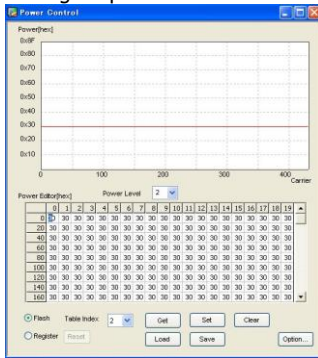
Power Control

Power[hex]

0x8F
0x80
0x70
0x60
0x50
0x40
0x30
0x20
0x10

0 100 200 300 400
Carrier

Power Editor[hex] Power Level 2

| | 0 | 1 | 2 | 3 | 4 | 5 | 6 | 7 | 8 | 9 | 10 | 11 | 12 | 13 | 14 | 15 | 16 | 17 | 18 | 19 |
|---|---|---|---|---|---|---|---|---|---|---|---|---|---|---|---|---|---|---|---|---|
| 0 | 30 | 30 | 30 | 30 | 30 | 30 | 30 | 30 | 30 | 30 | 30 | 30 | 30 | 30 | 30 | 30 | 30 | 30 | 30 | 30 |
| 20 | 30 | 30 | 30 | 30 | 30 | 30 | 30 | 30 | 30 | 30 | 30 | 30 | 30 | 30 | 30 | 30 | 30 | 30 | 30 | 30 |
| 40 | 30 | 30 | 30 | 30 | 30 | 30 | 30 | 30 | 30 | 30 | 30 | 30 | 30 | 30 | 30 | 30 | 30 | 30 | 30 | 30 |
| 60 | 30 | 30 | 30 | 30 | 30 | 30 | 30 | 30 | 30 | 30 | 30 | 30 | 30 | 30 | 30 | 30 | 30 | 30 | 30 | 30 |
| 80 | 30 | 30 | 30 | 30 | 30 | 30 | 30 | 30 | 30 | 30 | 30 | 30 | 30 | 30 | 30 | 30 | 30 | 30 | 30 | 30 |
| 100 | 30 | 30 | 30 | 30 | 30 | 30 | 30 | 30 | 30 | 30 | 30 | 30 | 30 | 30 | 30 | 30 | 30 | 30 | 30 | 30 |
| 120 | 30 | 30 | 30 | 30 | 30 | 30 | 30 | 30 | 30 | 30 | 30 | 30 | 30 | 30 | 30 | 30 | 30 | 30 | 30 | 30 |
| 140 | 30 | 30 | 30 | 30 | 30 | 30 | 30 | 30 | 30 | 30 | 30 | 30 | 30 | 30 | 30 | 30 | 30 | 30 | 30 | 30 |
| 160 | 30 | 30 | 30 | 30 | 30 | 30 | 30 | 30 | 30 | 30 | 30 | 30 | 30 | 30 | 30 | 30 | 30 | 30 | 30 | 30 |

Flash Table Index 2 Get Set Clear
Register Reset Load Save Option...